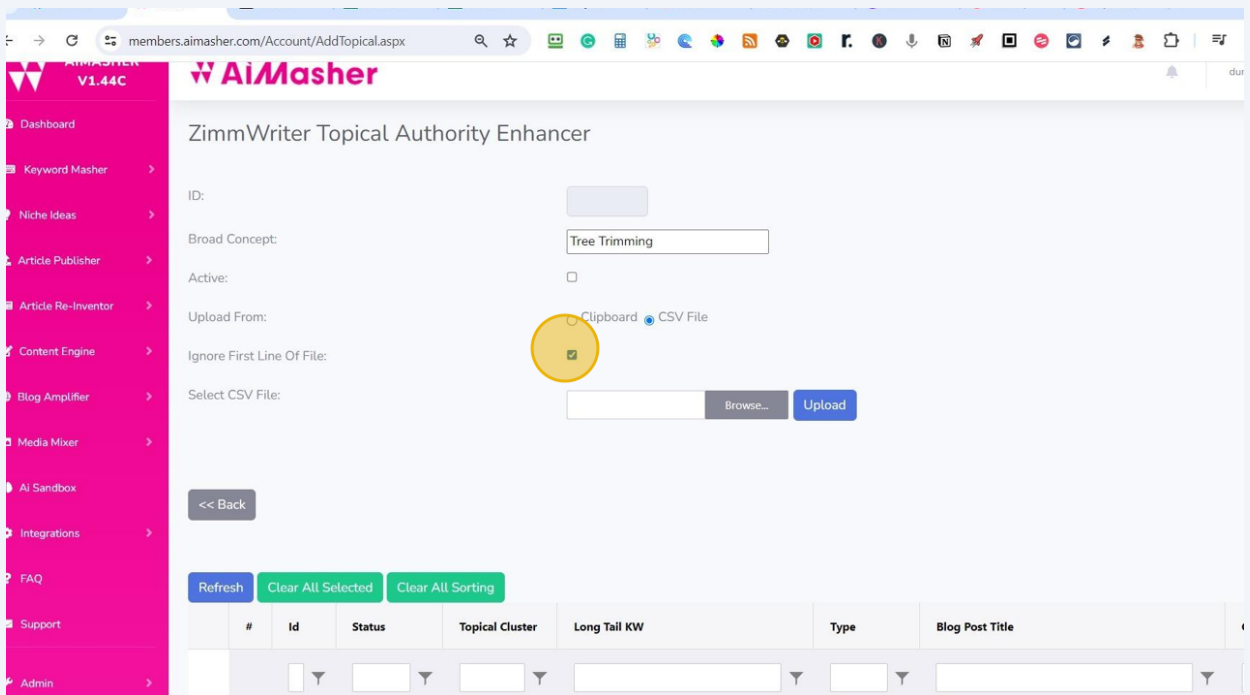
members.aimasher.com/Account/AddTopical.aspx

V1.44C

AiMasher

dur

Dashboard
Keyword Masher
Niche Ideas
Article Publisher
Article Re-Inventor
Content Engine
Blog Amplifier
Media Mixer
Ai Sandbox
Integrations
FAQ
Support
Admin

ZimmWriter Topical Authority Enhancer

ID:

Broad Concept: Tree Trimming

Active:

Upload From: Clipboard CSV File

Ignore First Line Of File:

Select CSV File: Browse... Upload

<< Back

Refresh Clear All Selected Clear All Sorting

| # | Id | Status | Topical Cluster | Long Tail KW | Type | Blog Post Title |
|---|---|---|---|---|---|---|